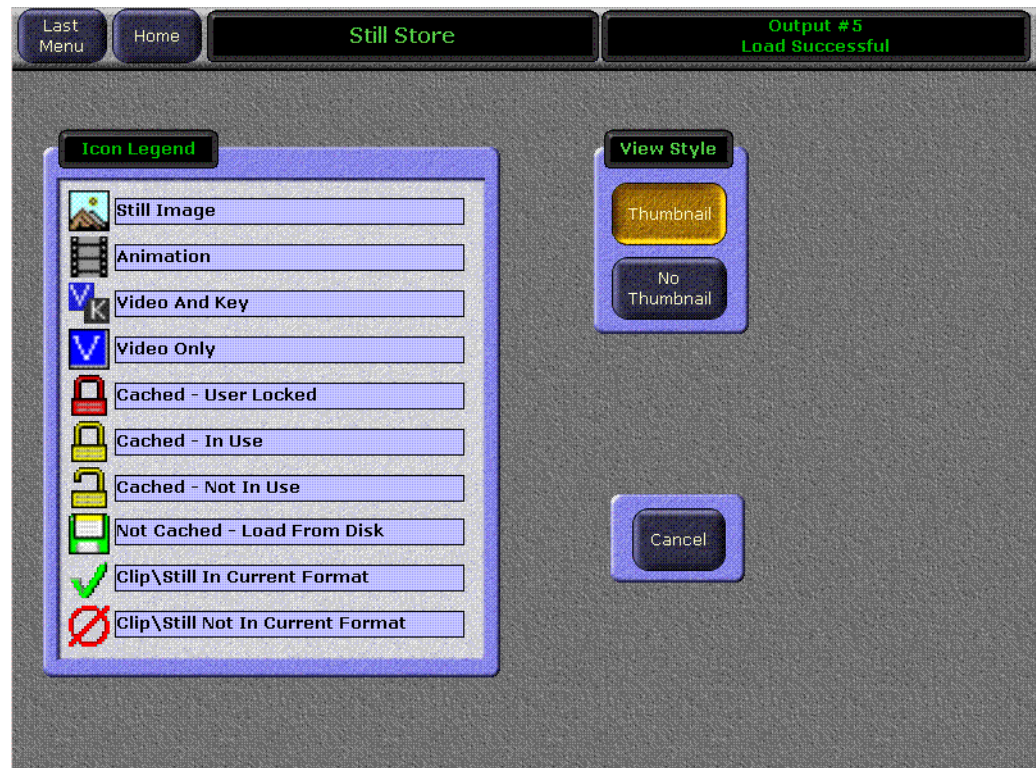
Last Menu

Home

Still Store

Output #5
Load Successful

Icon Legend

Still Image

Animation

V K Video And Key

V Video Only

Cached - User Locked

Cached - In Use

Cached - Not In Use

Not Cached - Load From Disk

Clip\Still In Current Format

Clip\Still Not In Current Format

View Style

Thumbnail

No Thumbnail

Cancel